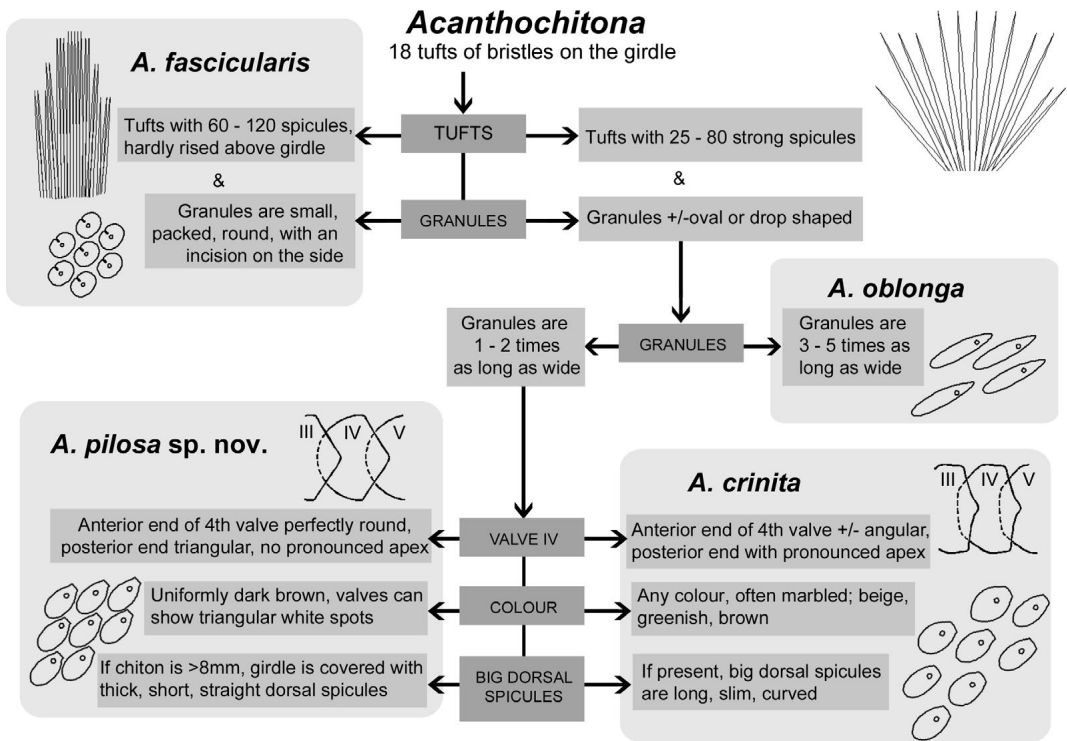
Acanthochitona
18 tufts of bristles on the girdle

A. fascicularis

Tufts with 60 - 120 spicules, hardly rised above girdle

TUFTS

Tufts with 25 - 80 strong spicules

&

&

Granules are small, packed, round, with an incision on the side

GRANULES

Granules +/-oval or drop shaped

A. oblonga

Granules are 1 - 2 times as long as wide

GRANULES

Granules are 3 - 5 times as long as wide

A. pilosa sp. nov.

III IV V

A. crinita

III IV V

Anterior end of 4th valve perfectly round, posterior end triangular, no pronounced apex

VALVE IV

Anterior end of 4th valve +/- angular, posterior end with pronounced apex

Uniformly dark brown, valves can show triangular white spots

COLOUR

Any colour, often marbled; beige, greenish, brown

If chiton is >8mm, girdle is covered with thick, short, straight dorsal spicules

BIG DORSAL SPICULES

If present, big dorsal spicules are long, slim, curved